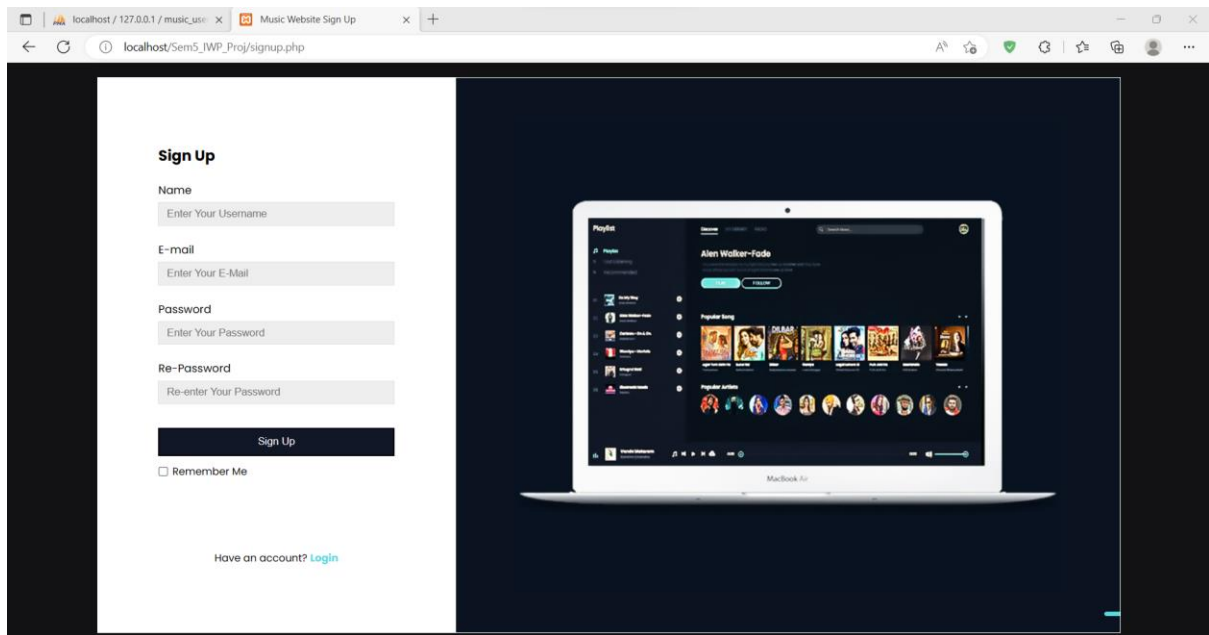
localhost / 127.0.0.1 / music_use ×
Music Website Sign Up ×
localhost/Sem5_IWP_Proj/signup.php

Sign Up

Name
Enter Your Username

E-mail
Enter Your E-Mail

Password
Enter Your Password

Re-Password
Re-enter Your Password

Sign Up

Remember Me

Have an account? Login

Playlist
Playlist
Alen Walker-Fade
FOLLOW
Popular Song
DILBAR
Popular Artists
MacBook Air